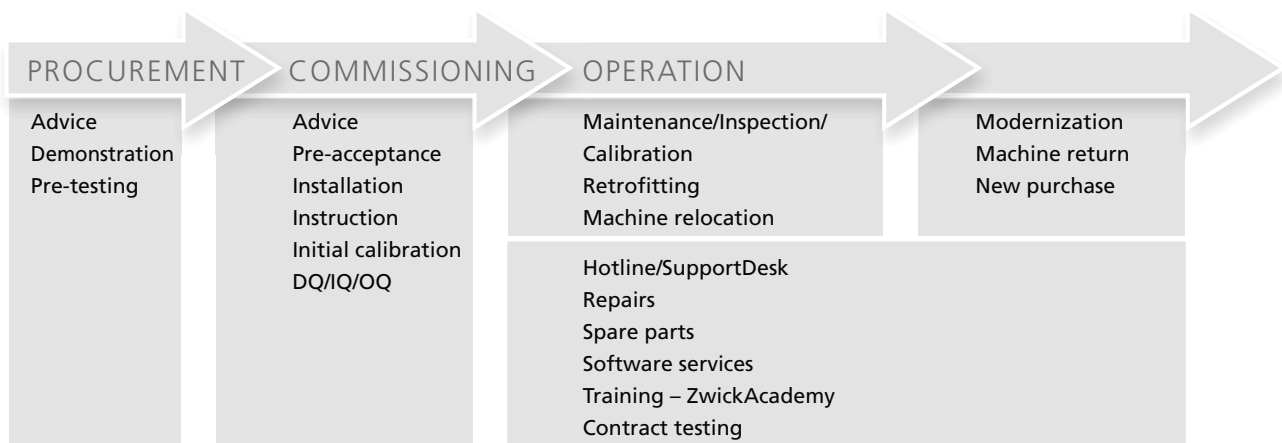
PROCUREMENT

Advice
Demonstration
Pre-testing

COMMISSIONING

Advice
Pre-acceptance
Installation
Instruction
Initial calibration
DQ/IQ/OQ

OPERATION

Maintenance/Inspection/
Calibration
Retrofitting
Machine relocation

Hotline/SupportDesk
Repairs
Spare parts
Software services
Training – ZwickAcademy
Contract testing

Modernization
Machine return
New purchase